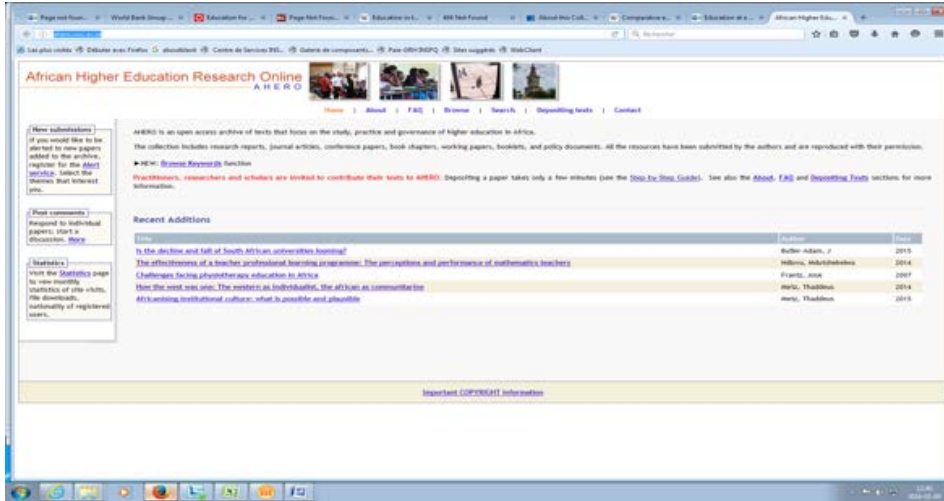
African Higher Education Research Online
AHERO

Home | About | FAQ | Browse | Search | Depositing texts | Contact

New submissions
If you would like to be alerted to new papers added to the archive, register for the Alert service. Select the themes that interest you.

Post comments
Respond to individual papers; start a discussion. More

Statistics
Visit the Statistics page to view monthly statistics of site visits, file downloads, nationality of registered users.

AHERO is an open access archive of texts that focus on the study, practice and governance of higher education in Africa.

The collection includes research reports, journal articles, conference papers, book chapters, working papers, booklets, and policy documents. All the resources have been submitted by the authors and are reproduced with their permission.

NEW: Browse Keywords function

Practitioners, researchers and scholars are invited to contribute their texts to AHERO. Depositing a paper takes only a few minutes (see the Step-by-Step Guide). See also the About, FAQ and Depositing Texts sections for more information.

Recent Additions

| Title | Author | Date |
|---|---|---|
| Is the decline and fall of South African universities looming? | Butler-Adam, J | 2015 |
| The effectiveness of a teacher professional learning programme: The perceptions and performance of mathematics teachers | Ndlovu, Mdutshekelwa | 2014 |
| Challenges facing physiotherapy education in Africa | Frantz, Jose | 2007 |
| How the west was one: The western as individualist, the african as communitarian | Metz, Thaddeus | 2014 |
| Africanising institutional culture: what is possible and plausible | Metz, Thaddeus | 2015 |

Important COPYRIGHT information